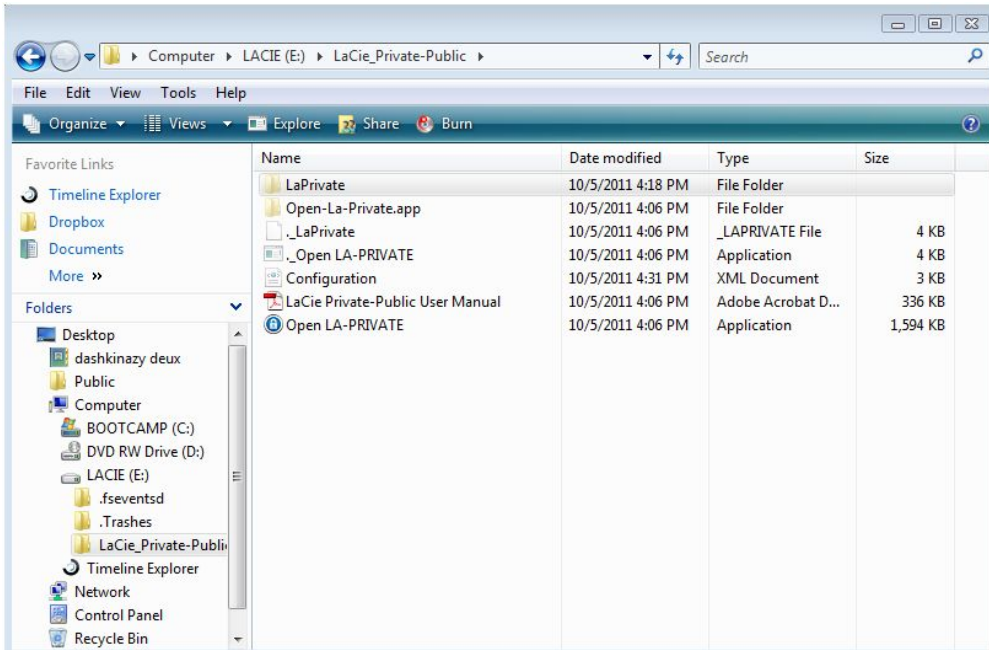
▸ Computer ▸ LACIE (E:) ▸ LaCie_Private-Public ▸

Search

File Edit View Tools Help

Organize ▾ Views ▾ Explore Share Burn

Favorite Links
Timeline Explorer
Dropbox
Documents
More »

Folders
Desktop
dashkinazy deux
Public
Computer
BOOTCAMP (C:)
DVD RW Drive (D:)
LACIE (E:)
.fseventsd
.Trashes
LaCie_Private-Publi
Timeline Explorer
Network
Control Panel
Recycle Bin

| Name | Date modified | Type | Size |
|---|---|---|---|
| LaPrivate | 10/5/2011 4:18 PM | File Folder | |
| Open-La-Private.app | 10/5/2011 4:06 PM | File Folder | |
| ._LaPrivate | 10/5/2011 4:06 PM | _LAPRIVATE File | 4 KB |
| ._Open LA-PRIVATE | 10/5/2011 4:06 PM | Application | 4 KB |
| Configuration | 10/5/2011 4:31 PM | XML Document | 3 KB |
| LaCie Private-Public User Manual | 10/5/2011 4:06 PM | Adobe Acrobat D... | 336 KB |
| Open LA-PRIVATE | 10/5/2011 4:06 PM | Application | 1,594 KB |